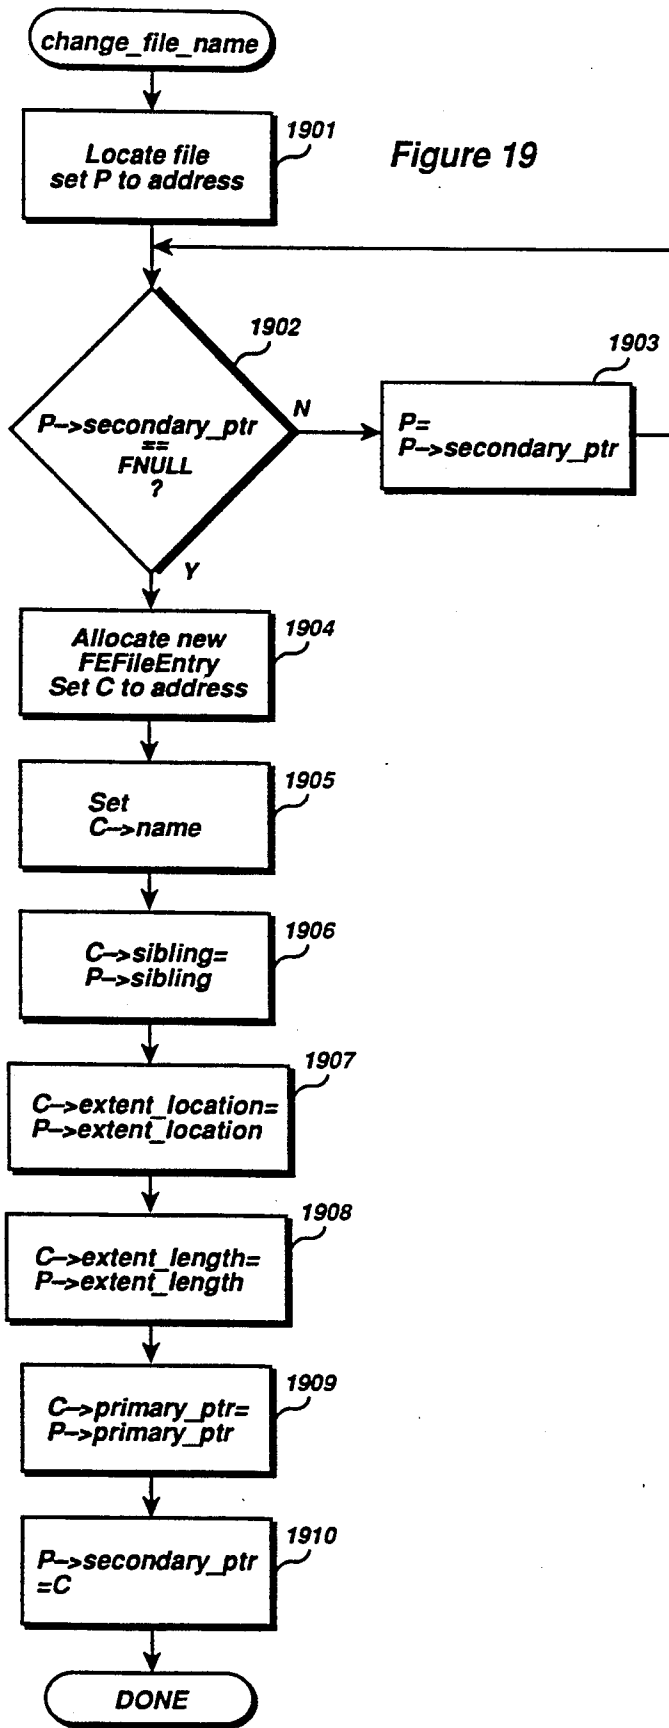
change_file_name

Locate file set P to address

1901

Figure 19

1902

P–>secondary_ptr == FNULL ?

N

1903

P= P–>secondary_ptr

Y

Allocate new FEFileEntry Set C to address

1904

Set C–>name

1905

C–>sibling= P–>sibling

1906

C–>extent_location= P–>extent_location

1907

C–>extent_length= P–>extent_length

1908

C–>primary_ptr= P–>primary_ptr

1909

P–>secondary_ptr =C

1910

DONE